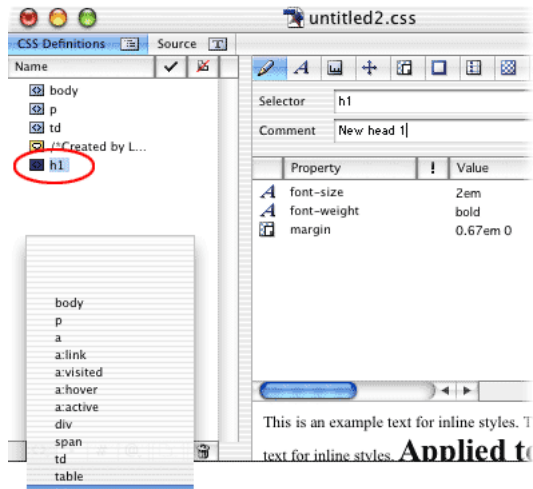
untitled2.css

CSS Definitions | Source

Name

body
p
td
/*Created by L...
h1

Selector h1
Comment New head 1

| Property | ! | Value |
|---|---|---|
| font-size | | 2em |
| font-weight | | bold |
| margin | | 0.67em 0 |

body
p
a
a:link
a:visited
a:hover
a:active
div
span
td
table

This is an example text for inline styles. T
text for inline styles. Applied t